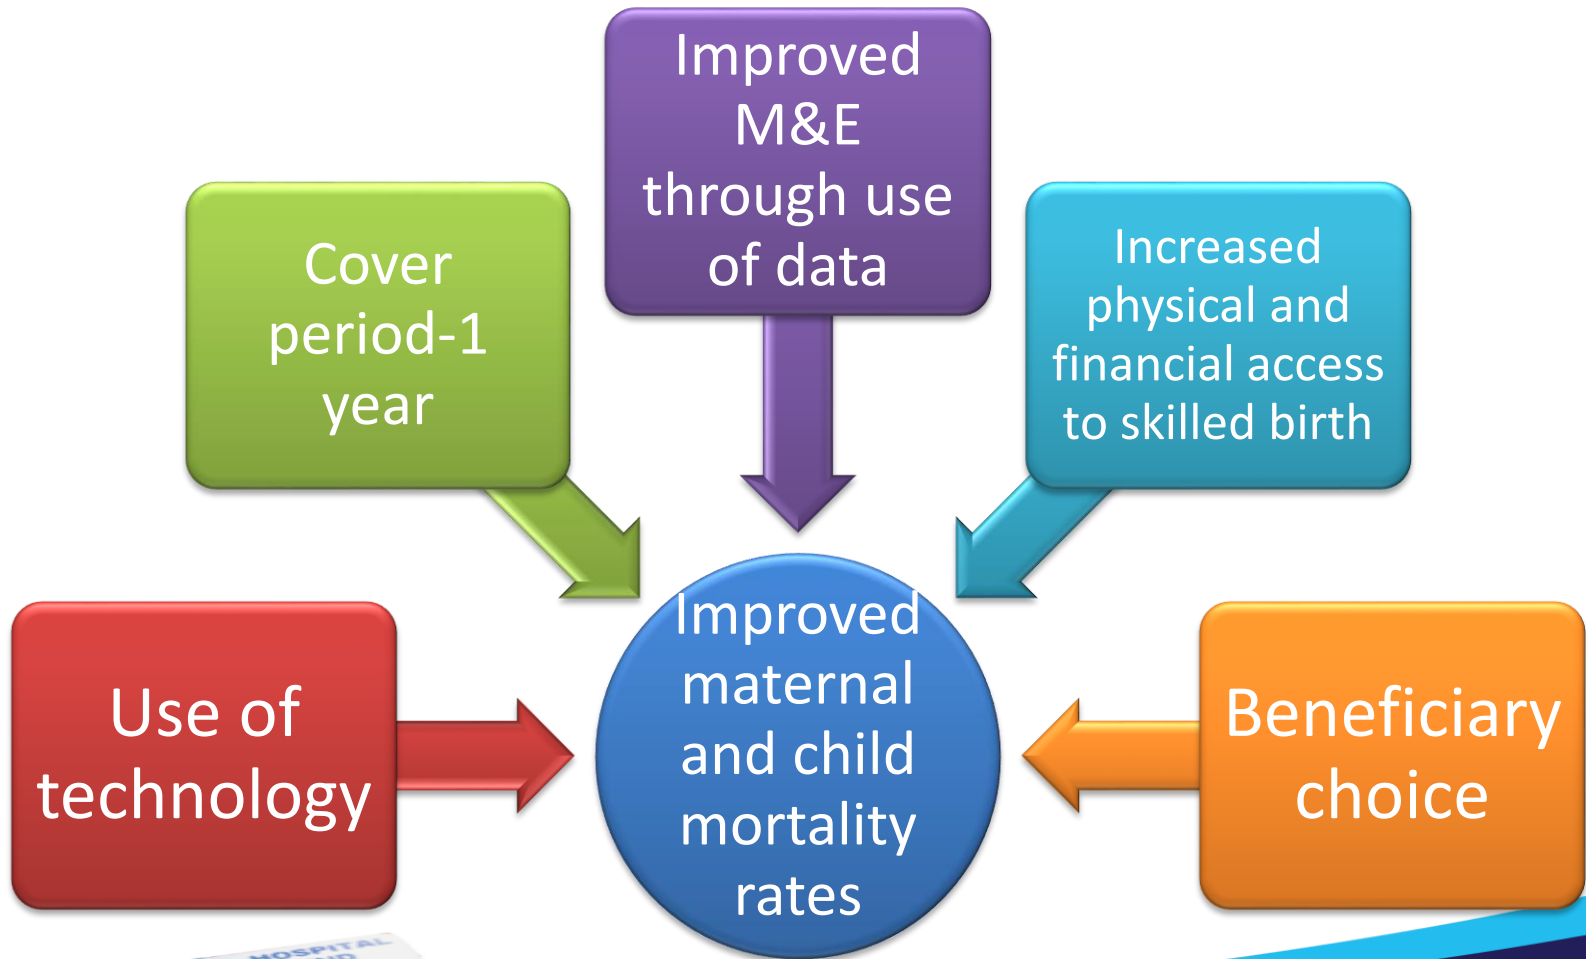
Cover period-1 year

Improved M&E through use of data

Increased physical and financial access to skilled birth

Use of technology

Improved maternal and child mortality rates

Beneficiary choice

HOSPITAL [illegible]